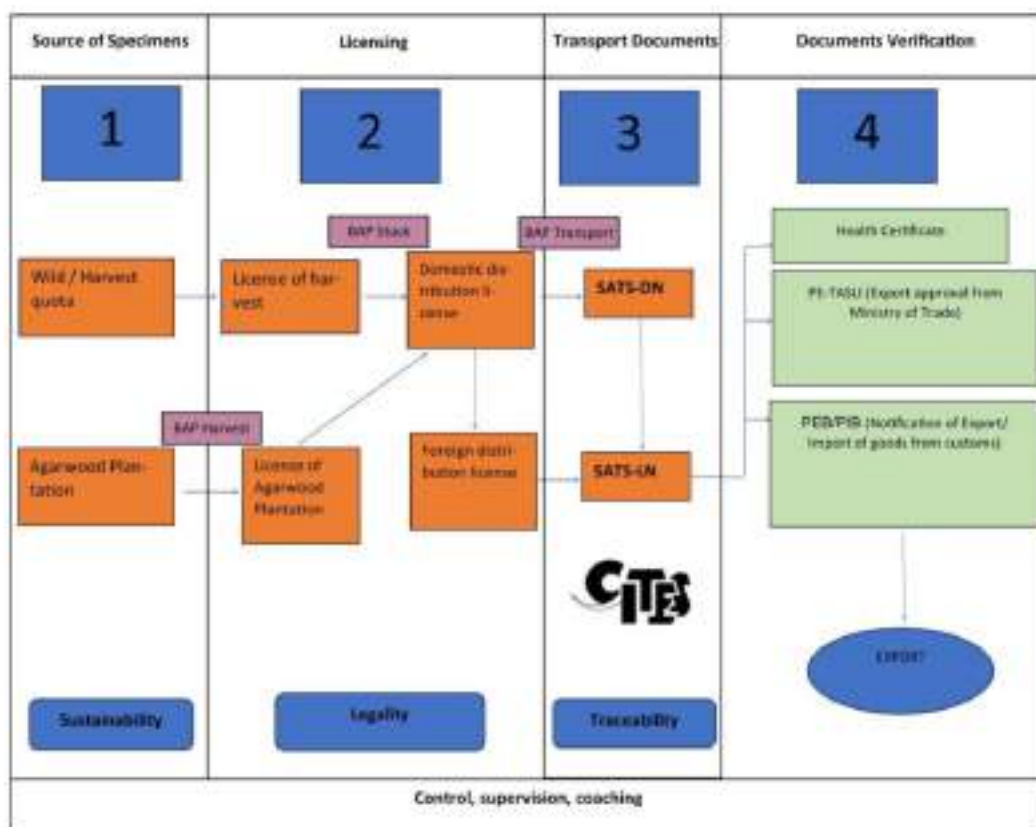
| Source of Specimens | Licensing | Transport Documents | Documents Verification |
|---|---|---|---|

1

2

3

4

BAP Stock

BAP Transport

Health Certificate

Wild / Harvest quota

License of harvest

Domestic distribution license

SATS-DN

PE-TASU (Export approval from Ministry of Trade)

BAP Harvest

PEB/PIB (Notification of Export/ Import of goods from customs)

Agarwood Plantation

License of Agarwood Plantation

Foreign distribution license

SATS-LN

CITES

EXPORT

Sustainability

Legality

Traceability

Control, supervision, coaching